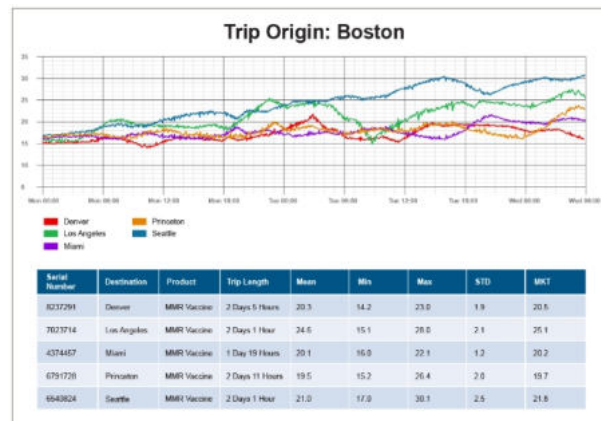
Trip Origin: Boston

35
30
25
20
15
10
5
0

Mon 00:00 Mon 06:00 Mon 12:00 Mon 18:00 Tue 00:00 Tue 06:00 Tue 12:00 Tue 18:00 Wed 00:00 Wed 06:00

Denver
Los Angeles
Miami
Princeton
Seattle

| Serial Number | Destination | Product | Trip Length | Mean | Min | Max | STD | MKT |
|---|---|---|---|---|---|---|---|---|
| 8237291 | Denver | MMR Vaccine | 2 Days 5 Hours | 20.3 | 14.2 | 23.0 | 1.9 | 20.5 |
| 7023714 | Los Angeles | MMR Vaccine | 2 Days 1 Hour | 24.5 | 15.1 | 28.0 | 2.1 | 25.1 |
| 4374457 | Miami | MMR Vaccine | 1 Day 19 Hours | 20.1 | 16.0 | 22.1 | 1.2 | 20.2 |
| 6791728 | Princeton | MMR Vaccine | 2 Days 11 Hours | 19.5 | 15.2 | 26.4 | 2.0 | 19.7 |
| 6543824 | Seattle | MMR Vaccine | 2 Days 1 Hour | 21.0 | 17.0 | 30.1 | 2.5 | 21.6 |